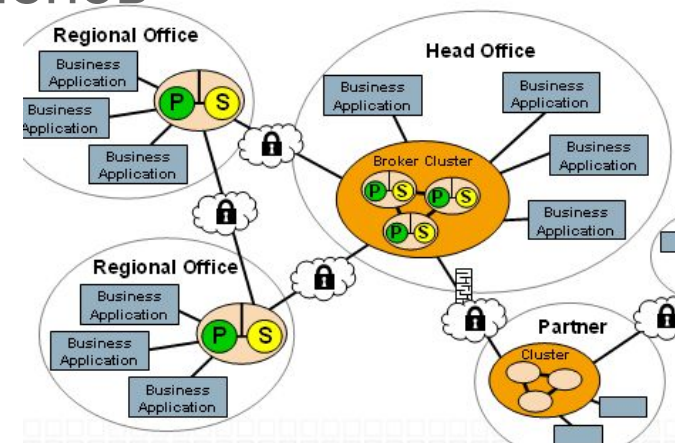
Regional Office

Business Application

Business Application

Business Application

P S

Head Office

Business Application

Business Application

Business Application

Business Application

Broker Cluster

P S P S P S

Business Application

Regional Office

Business Application

Business Application

Business Application

P S

Partner

Cluster